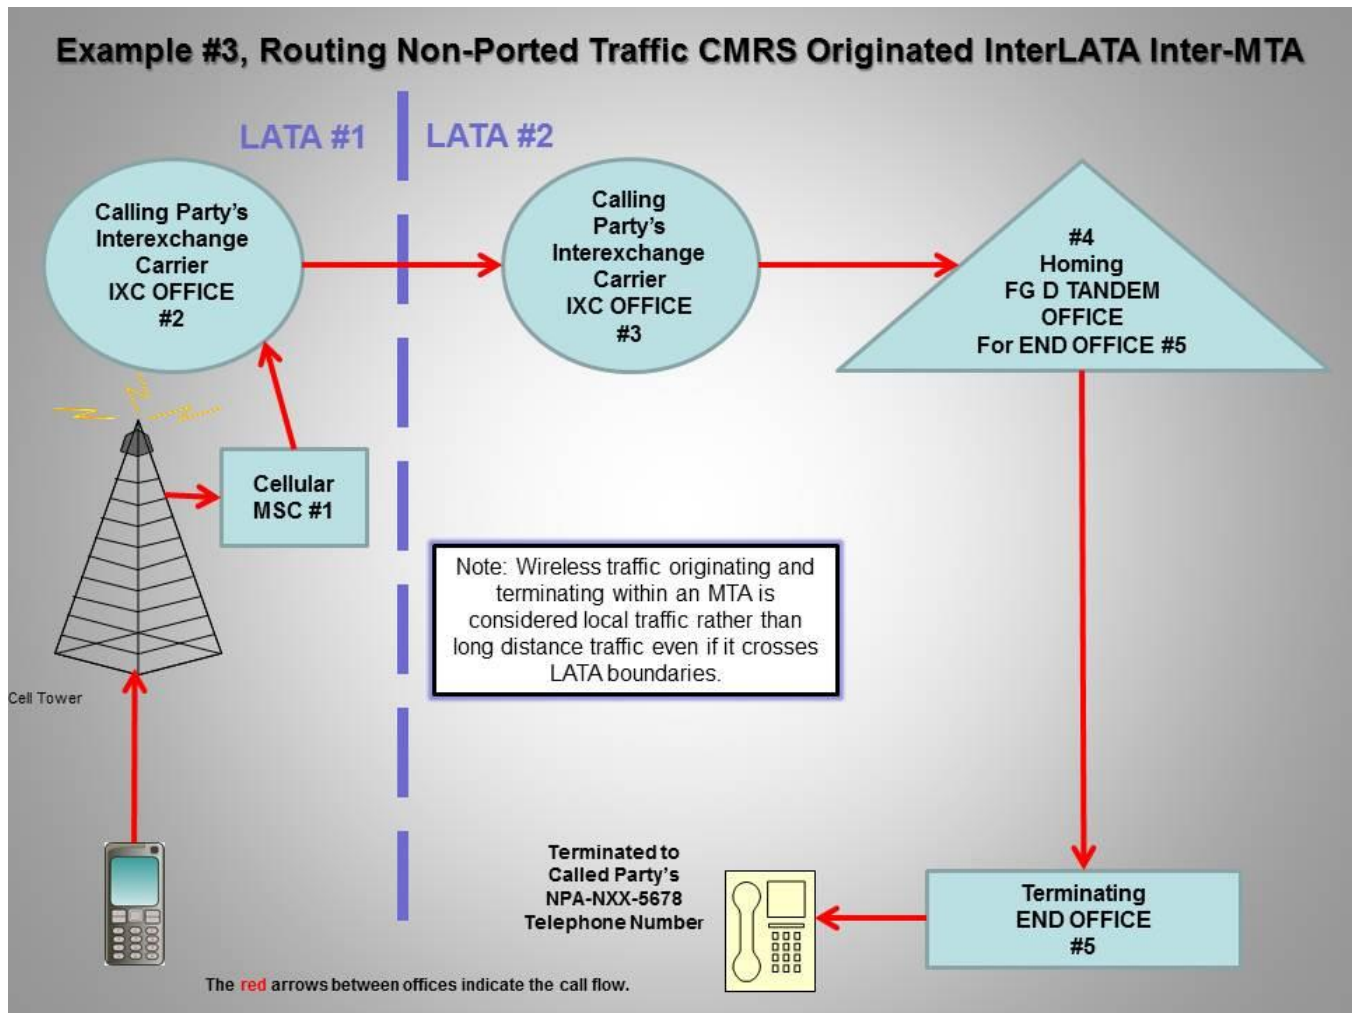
Example #3, Routing Non-Ported Traffic CMRS Originated InterLATA Inter-MTA

LATA #1

LATA #2

Calling Party's Interexchange Carrier IXC OFFICE #2

Calling Party's Interexchange Carrier IXC OFFICE #3

#4 Homing FG D TANDEM OFFICE For END OFFICE #5

Cellular MSC #1

Note: Wireless traffic originating and terminating within an MTA is considered local traffic rather than long distance traffic even if it crosses LATA boundaries.

Cell Tower

Terminated to Called Party's NPA-NXX-5678 Telephone Number

Terminating END OFFICE #5

The red arrows between offices indicate the call flow.